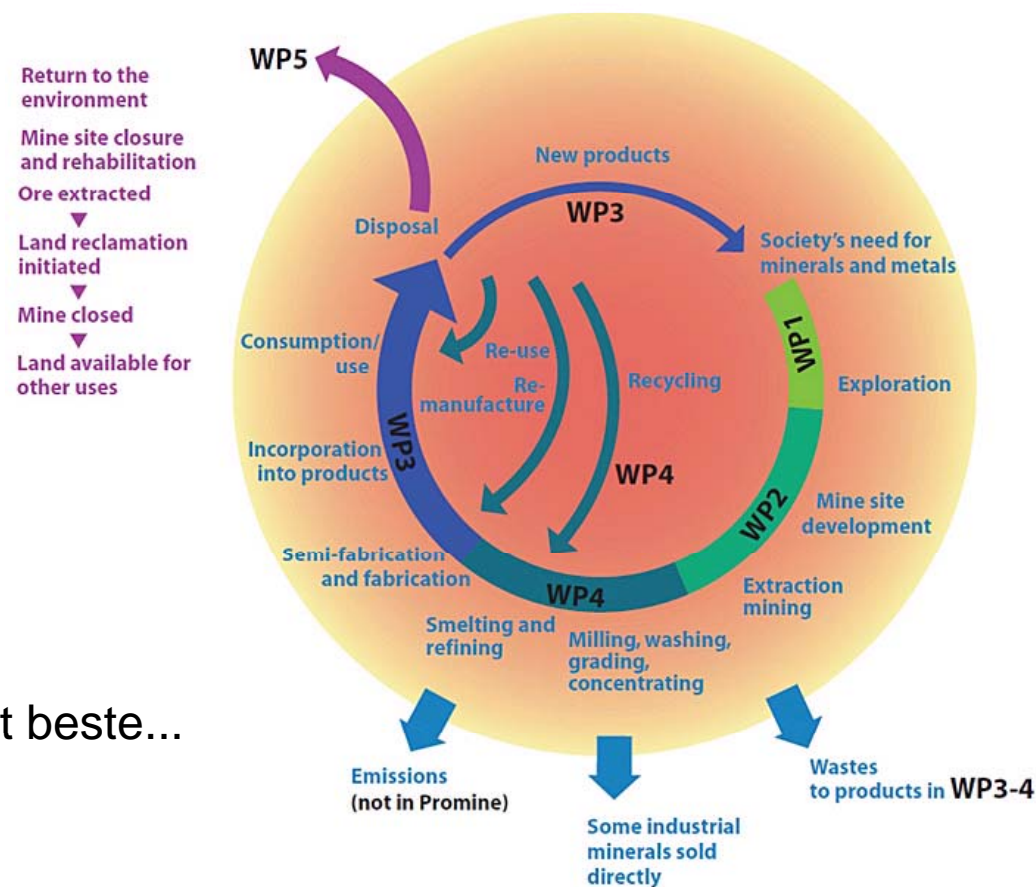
Return to the environment

Mine site closure and rehabilitation

Ore extracted
▼
Land reclamation initiated
▼
Mine closed
▼
Land available for other uses

WP5

New products

WP3

Disposal

Society's need for minerals and metals

WP1

Exploration

Consumption/ use

Re-use

Re-manufacture

Recycling

WP3

Incorporation into products

WP4

WP2

Mine site development

Semi-fabrication and fabrication

WP4

Extraction mining

Smelting and refining

Milling, washing, grading, concentrating

t beste...

Emissions (not in Promine)

Some industrial minerals sold directly

Wastes to products in WP3-4